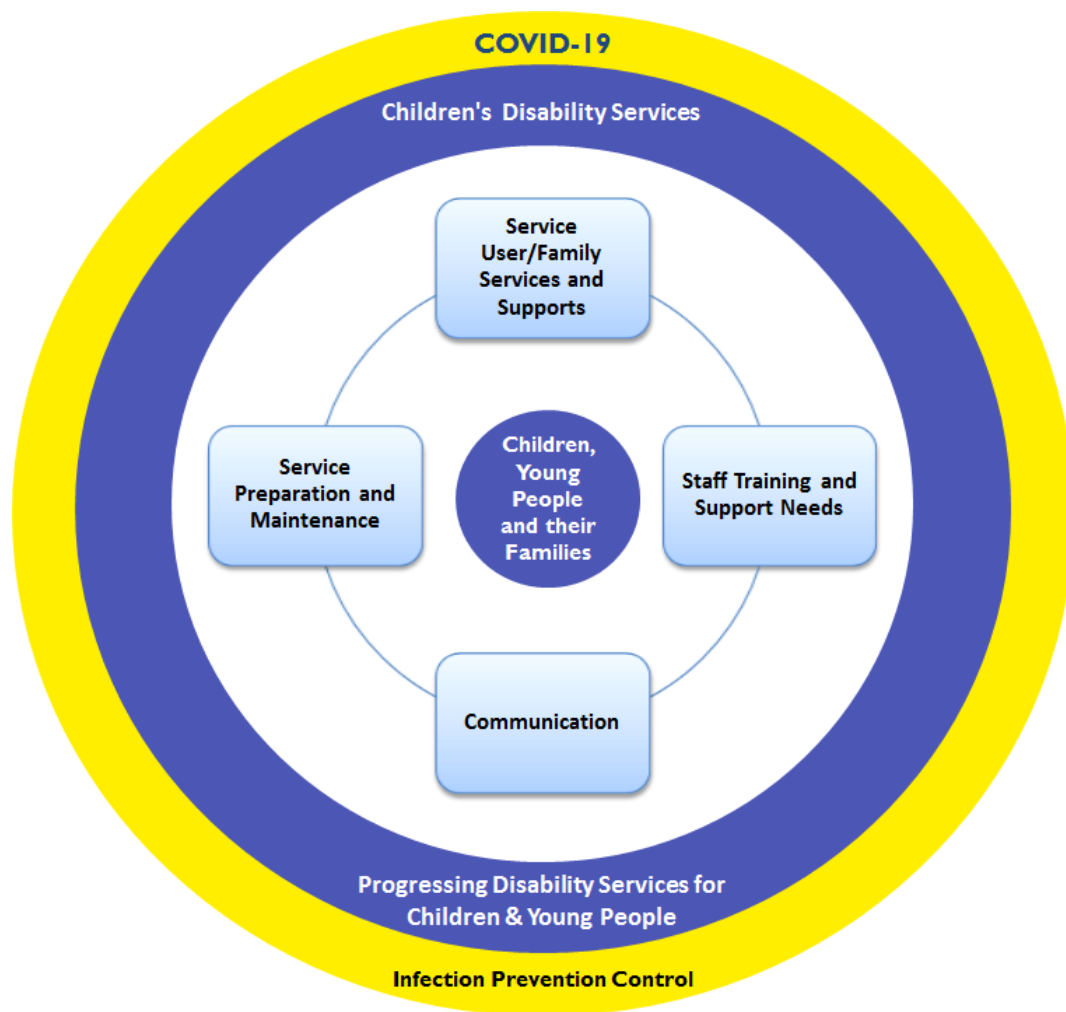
COVID-19

Children's Disability Services

Service User/Family Services and Supports

Service Preparation and Maintenance

Children, Young People and their Families

Staff Training and Support Needs

Communication

Progressing Disability Services for Children & Young People

Infection Prevention Control